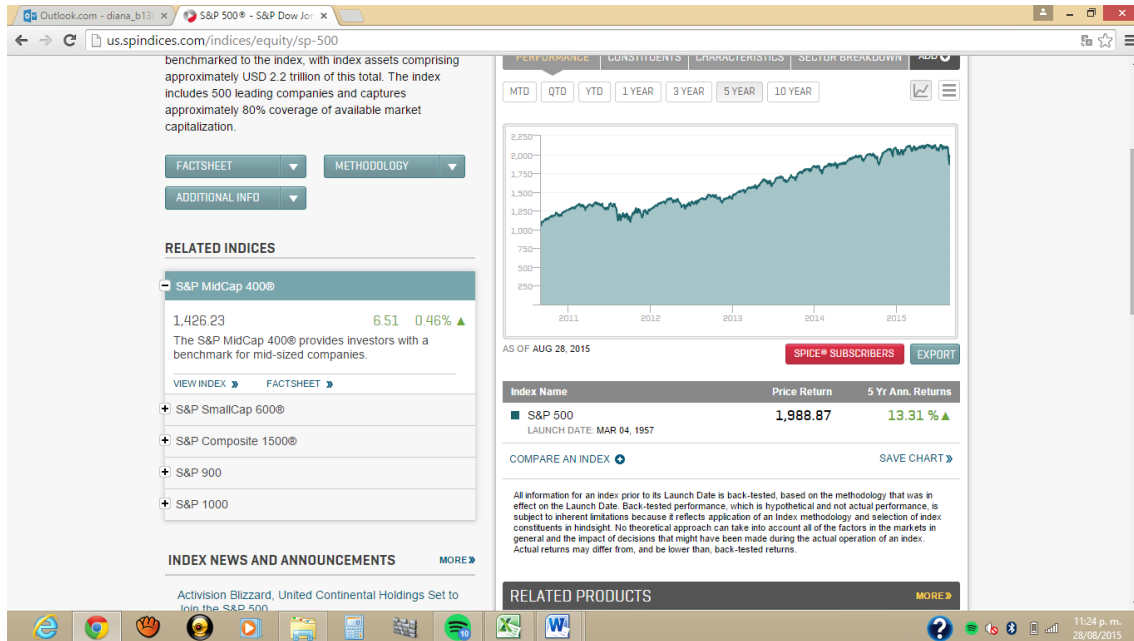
Outlook.com - diana_b13 ×
S&P 500® - S&P Dow Jor ×
us.spindices.com/indices/equity/sp-500

benchmarked to the index, with index assets comprising approximately USD 2.2 trillion of this total. The index includes 500 leading companies and captures approximately 80% coverage of available market capitalization.

FACTSHEET
METHODOLOGY
ADDITIONAL INFO

RELATED INDICES

S&P MidCap 400®
1,426.23 6.51 0.46% ▲
The S&P MidCap 400® provides investors with a benchmark for mid-sized companies.
VIEW INDEX » FACTSHEET »
S&P SmallCap 600®
S&P Composite 1500®
S&P 900
S&P 1000

INDEX NEWS AND ANNOUNCEMENTS MORE»

Activision Blizzard, United Continental Holdings Set to Join the S&P 500

PERFORMANCE CONSTITUENTS CHARACTERISTICS SECTOR BREAKDOWN ADD

MTD QTD YTD 1 YEAR 3 YEAR 5 YEAR 10 YEAR

2,250
2,000
1,750
1,500
1,250
1,000
750
500
250
2011 2012 2013 2014 2015

AS OF AUG 28, 2015
SPICE® SUBSCRIBERS EXPORT

| Index Name | Price Return | 5 Yr Ann. Returns |
|---|---|---|
| S&P 500 LAUNCH DATE: MAR 04, 1957 | 1,988.87 | 13.31 % ▲ |

COMPARE AN INDEX
SAVE CHART »

All information for an index prior to its Launch Date is back-tested, based on the methodology that was in effect on the Launch Date. Back-tested performance, which is hypothetical and not actual performance, is subject to inherent limitations because it reflects application of an Index methodology and selection of index constituents in hindsight. No theoretical approach can take into account all of the factors in the markets in general and the impact of decisions that might have been made during the actual operation of an index. Actual returns may differ from, and be lower than, back-tested returns.

RELATED PRODUCTS MORE»

11:24 p. m.
28/08/2015